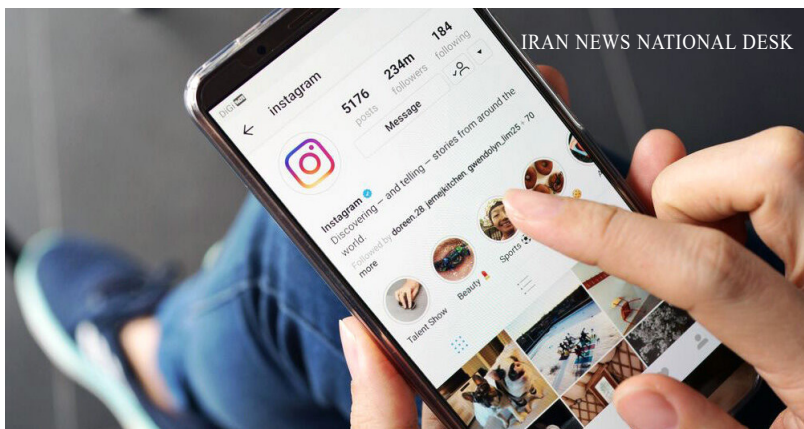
IRAN NEWS NATIONAL DESK

DIGI

instagram

5176 posts

234m followers

184 following

Message

Instagram

Discovering — and telling — stories from around the world.

Followed by doreen.28 jemejkitchen gwendolyn_lim25 + 70 more

Talent Show

Beauty

Sports